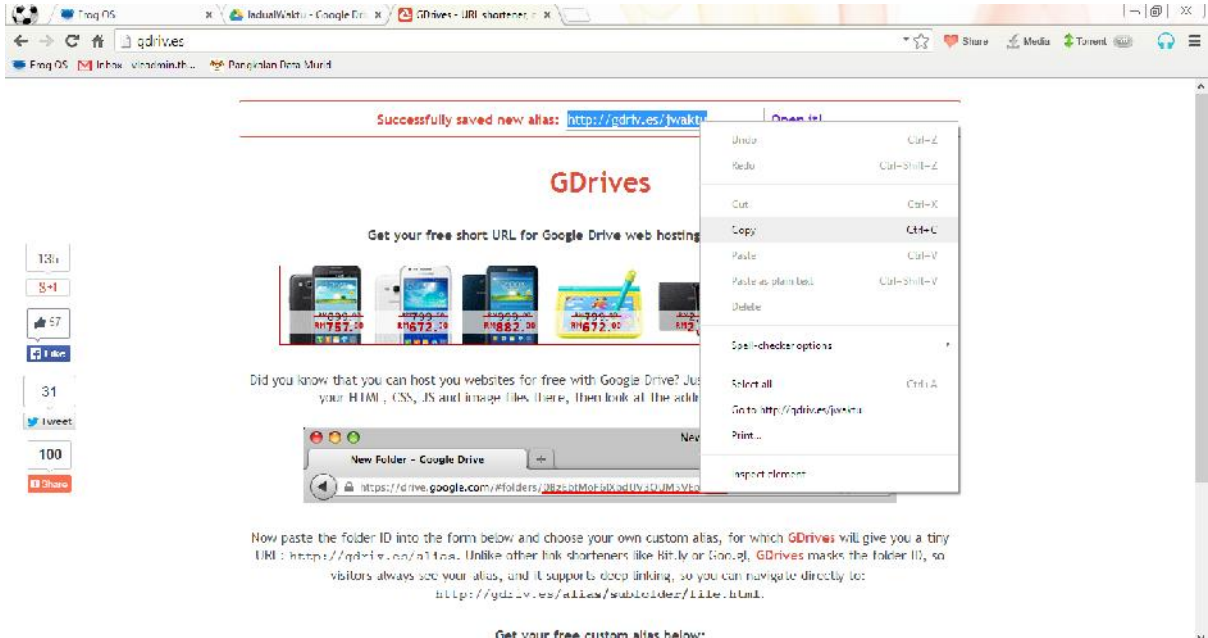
Frog OS | JadualWaktu - Google Dri | GDrives - URL shortener

gdriv.es

Share | Media | Torrent

Frog OS | Inbox - vleadmin.th... | Pangkalan Data Murid

Successfully saved new alias: http://gdriv.es/jwaktu | Open it!

GDrives

Get your free short URL for Google Drive web hosting

RM757.00 RM672.00 RM882.00 RM672.00

13k
8+1
57
Like
31
Tweet
100
Share

Did you know that you can host you websites for free with Google Drive? Jus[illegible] your HTML, CSS, JS and image files there, then look at the add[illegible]

New Folder – Google Drive

https://drive.google.com/#folders/0BzEbtMoHaXbdUV3DUM5VEo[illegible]

Undo Ctrl+Z
Redo Ctrl+Shift+Z
Cut Ctrl+X
Copy Ctrl+C
Paste Ctrl+V
Paste as plain text Ctrl+Shift+V
Delete
Spell-checker options
Select all Ctrl+A
Go to http://gdriv.es/jwaktu
Print...
Inspect element

Now paste the folder ID into the form below and choose your own custom alias, for which GDrives will give you a tiny URL: http://gdriv.es/alias. Unlike other link shorteners like Bit.ly or Goo.gl, GDrives masks the folder ID, so visitors always see your alias, and it supports deep linking, so you can navigate directly to: http://gdriv.es/alias/subfolder/file.html.

Get your free custom alias below: